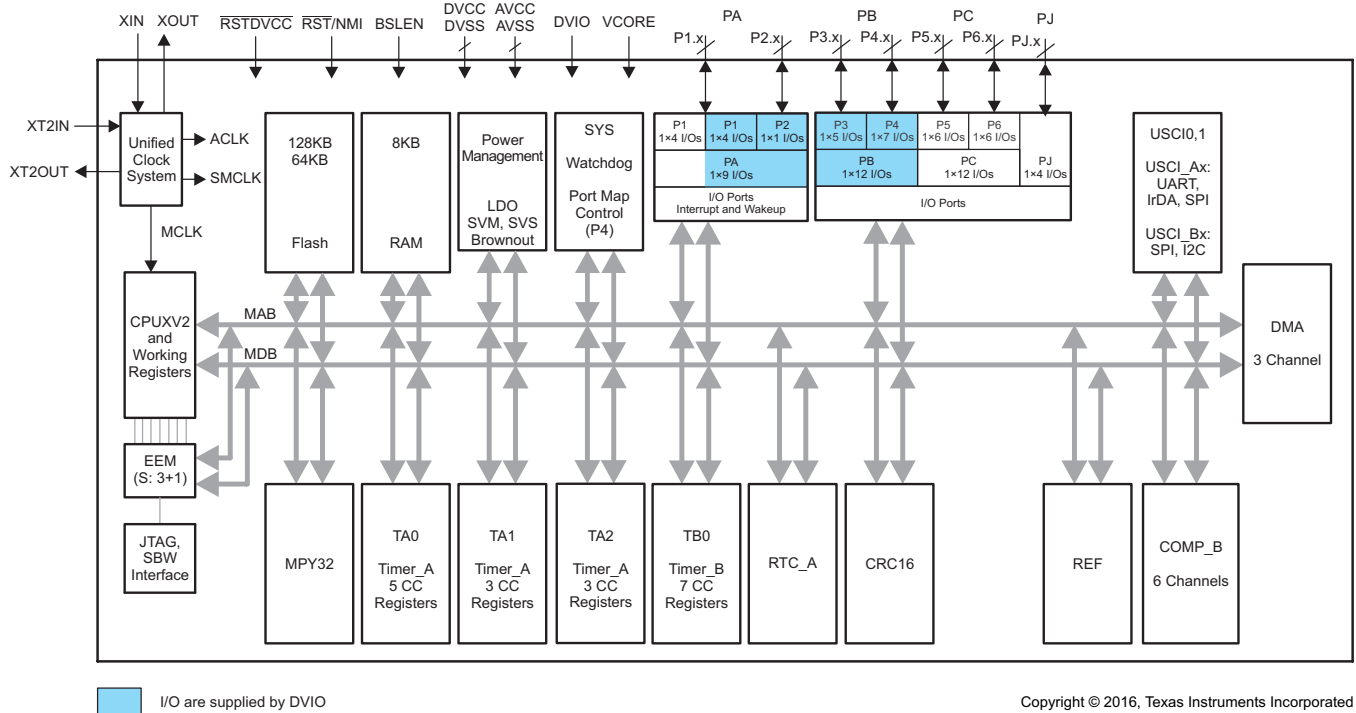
XIN XOUT $\overline{RSTDVCC}$ $\overline{RST}$/NMI BSLEN DVCC DVSS AVCC AVSS DVIO VCORE PA P1.x P2.x PB P3.x P4.x PC P5.x P6.x PJ PJ.x

XT2IN XT2OUT

Unified Clock System

ACLK SMCLK MCLK

128KB 64KB

Flash

8KB

RAM

Power Management

LDO SVM, SVS Brownout

SYS

Watchdog

Port Map Control (P4)

P1 1×4 I/Os
P1 1×4 I/Os
P2 1×1 I/Os
PA 1×9 I/Os
I/O Ports Interrupt and Wakeup

P3 1×5 I/Os
P4 1×7 I/Os
P5 1×6 I/Os
P6 1×6 I/Os
PB 1×12 I/Os
PC 1×12 I/Os
PJ 1×4 I/Os
I/O Ports

USCI0,1

USCI_Ax: UART, IrDA, SPI

USCI_Bx: SPI, I2C

CPUXV2 and Working Registers

MAB

MDB

DMA

3 Channel

EEM (S: 3+1)

JTAG, SBW Interface

MPY32

TA0 Timer_A 5 CC Registers

TA1 Timer_A 3 CC Registers

TA2 Timer_A 3 CC Registers

TB0 Timer_B 7 CC Registers

RTC_A

CRC16

REF

COMP_B

6 Channels

I/O are supplied by DVIO

Copyright © 2016, Texas Instruments Incorporated